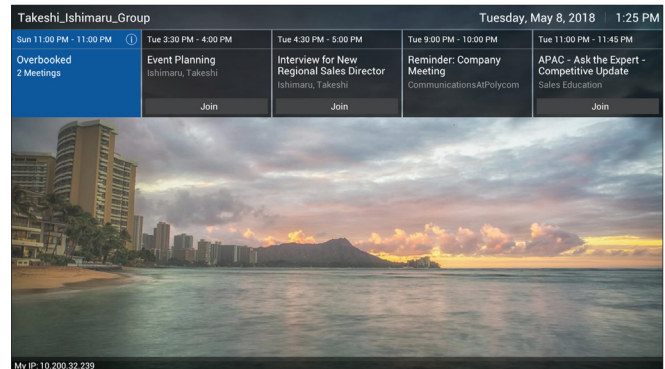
Takeshi_Ishimaru_Group

Tuesday, May 8, 2018 | 1:25 PM

Sun 11:00 PM - 11:00 PM
Overbooked
2 Meetings

Tue 3:30 PM - 4:00 PM
Event Planning
Ishimaru, Takeshi
Join

Tue 4:30 PM - 5:00 PM
Interview for New Regional Sales Director
Ishimaru, Takeshi
Join

Tue 9:00 PM - 10:00 PM
Reminder: Company Meeting
CommunicationsAtPolycom

Tue 11:00 PM - 11:45 PM
APAC - Ask the Expert - Competitive Update
Sales Education
Join

My IP: 10.200.32.239